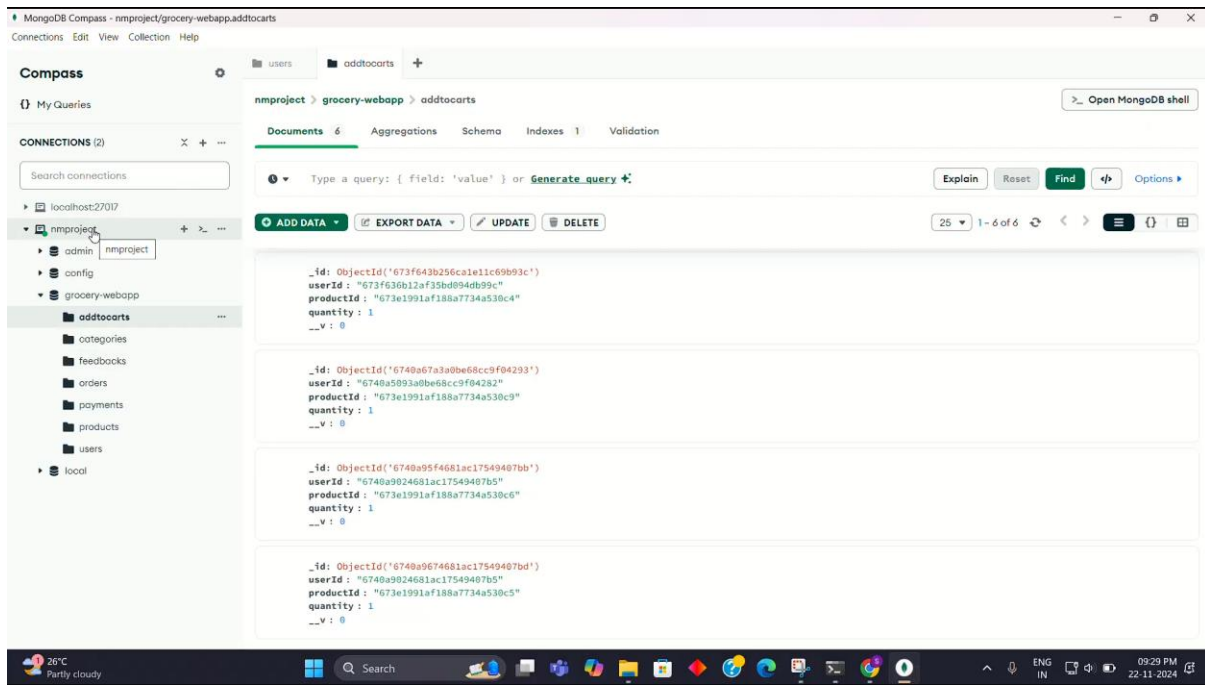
MongoDB Compass - nmproject/grocery-webapp.addtocarts
Connections Edit View Collection Help

Compass
{} My Queries
CONNECTIONS (2)
Search connections
localhost:27017
nmproject
nmproject
admin
config
grocery-webapp
addtocarts
categories
feedbacks
orders
payments
products
users
local

users
addtocarts
+
nmproject > grocery-webapp > addtocarts
>_ Open MongoDB shell
Documents 6 Aggregations Schema Indexes 1 Validation
Type a query: { field: 'value' } or Generate query
Explain Reset Find Options
ADD DATA EXPORT DATA UPDATE DELETE
25 1 - 6 of 6

_id: ObjectId('673f643b256ca1e11c69b93c')
userId: "673f636b12af35bd094db99c"
productId: "673e1991af188a7734a530c4"
quantity: 1
__v: 0

_id: ObjectId('6740a67a3a0be68cc9f04293')
userId: "6740a5093a0be68cc9f04282"
productId: "673e1991af188a7734a530c9"
quantity: 1
__v: 0

_id: ObjectId('6740a95f4681ac17549407bb')
userId: "6740a9024681ac17549407b5"
productId: "673e1991af188a7734a530c6"
quantity: 1
__v: 0

_id: ObjectId('6740a9674681ac17549407bd')
userId: "6740a9024681ac17549407b5"
productId: "673e1991af188a7734a530c5"
quantity: 1
__v: 0

26°C
Partly cloudy
Search
ENG IN
09:29 PM
22-11-2024